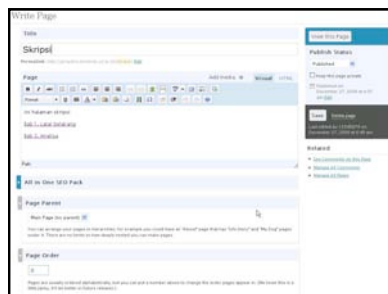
Write Page

Title

Skripsi

Permalink: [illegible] Edit

Page

Add media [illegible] Visual HTML

Ini halaman skripsi

Bab 1. Latar belakang

Bab 2. Analisa

Path:

All in One SEO Pack

Page Parent

Main Page (no parent)

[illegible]

Page Order

0

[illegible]

View this Page

Publish Status

Published

Keep this page private

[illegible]

Save Delete page

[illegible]

Related

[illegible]

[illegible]

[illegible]